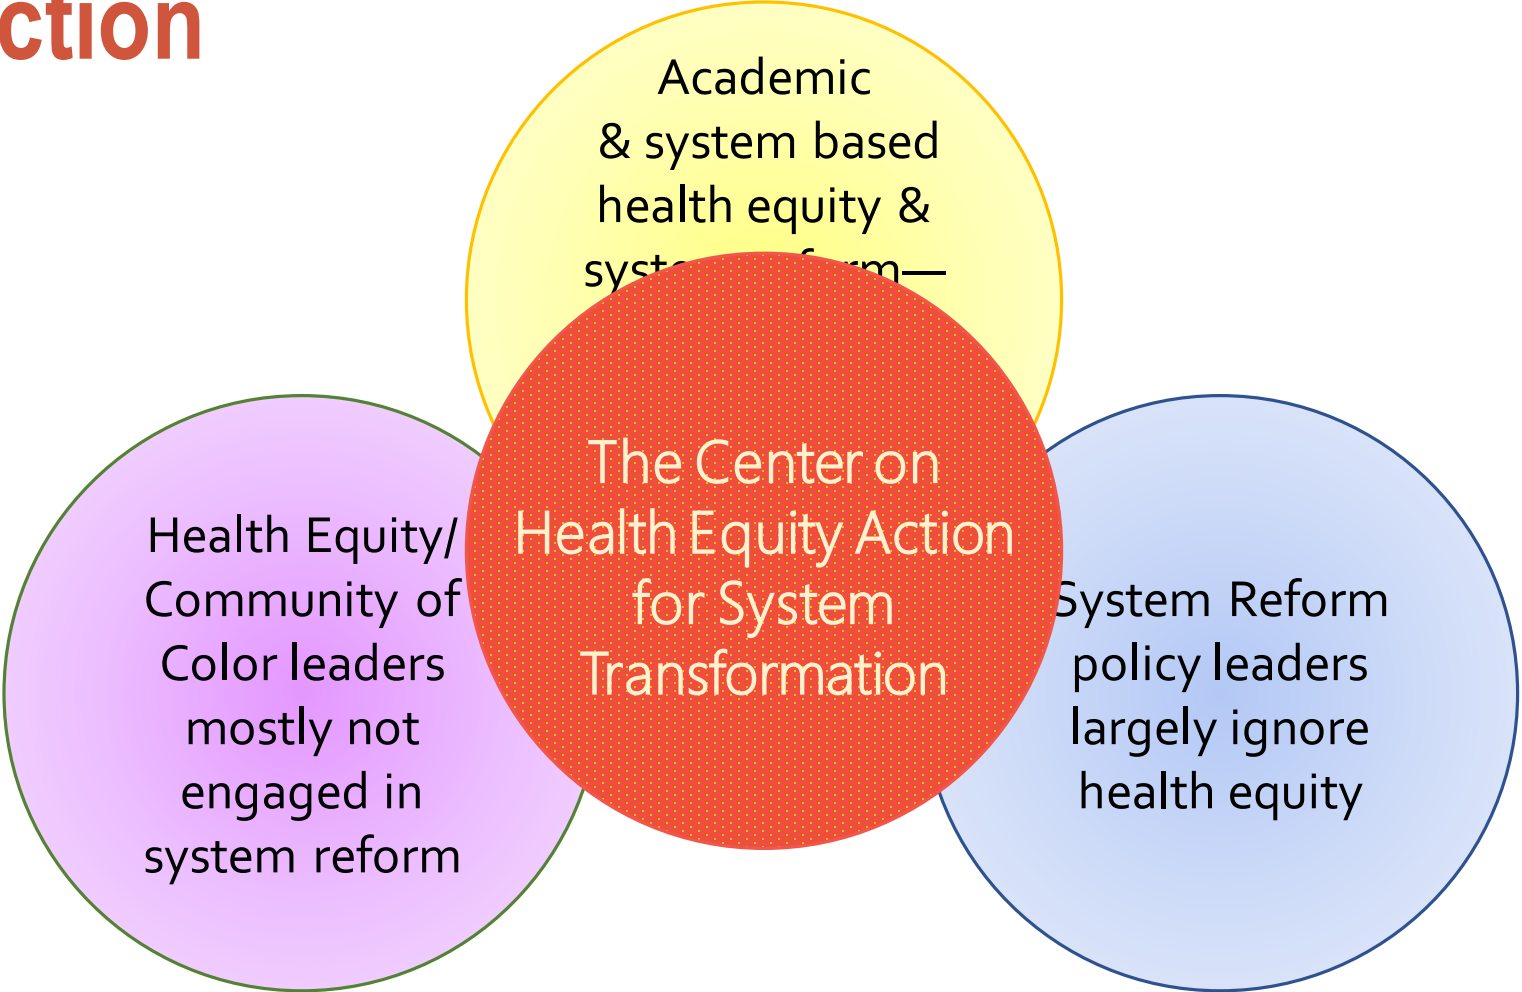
ction

Academic & system based health equity & syst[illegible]rm—

The Center on Health Equity Action for System Transformation

Health Equity/ Community of Color leaders mostly not engaged in system reform

System Reform policy leaders largely ignore health equity